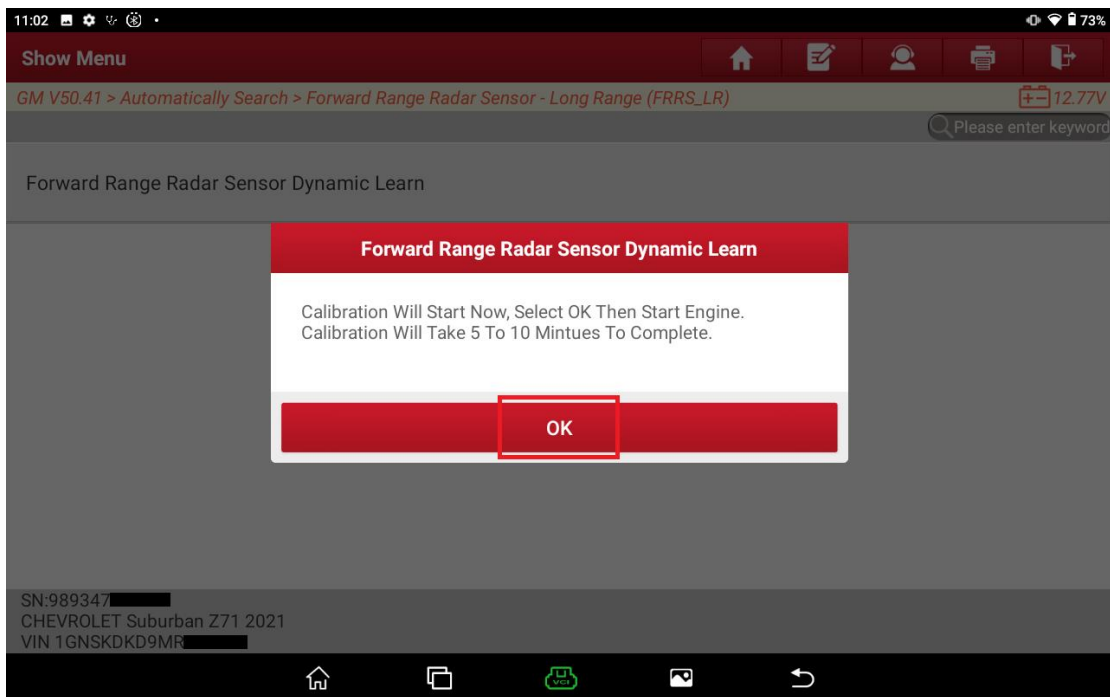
11:02 73%

Show Menu

GM V50.41 > Automatically Search > Forward Range Radar Sensor - Long Range (FRRS_LR)

12.77V

Please enter keyword

Forward Range Radar Sensor Dynamic Learn

Forward Range Radar Sensor Dynamic Learn

Calibration Will Start Now, Select OK Then Start Engine. Calibration Will Take 5 To 10 Mintues To Complete.

OK

SN:989347
CHEVROLET Suburban Z71 2021
VIN 1GNSKDKD9MR

VCI